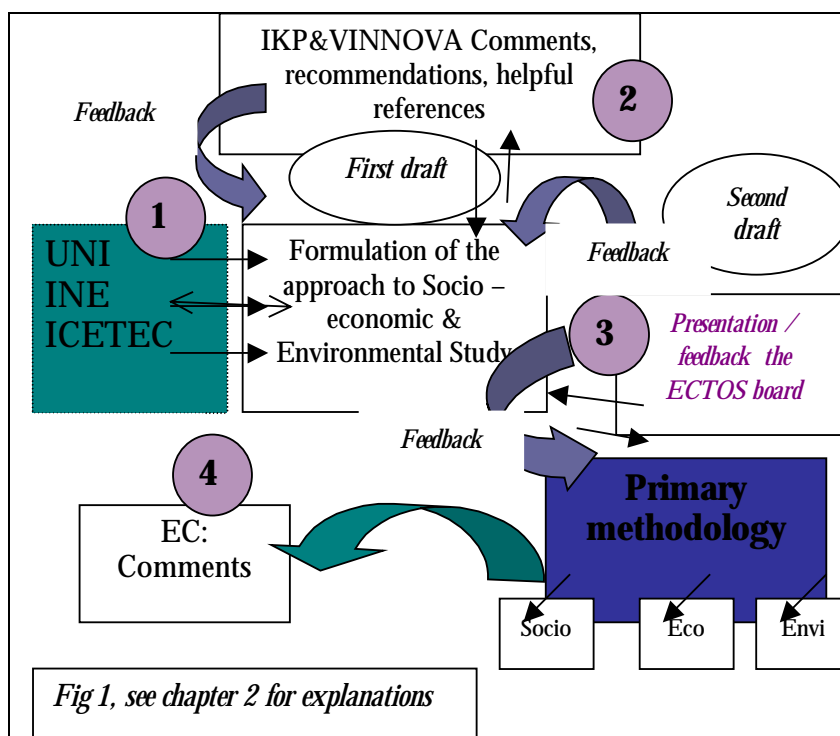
IKP&VINNOVA Comments, recommendations, helpful references

2

Feedback

First draft

Second draft

1

UNI
INE
ICETEC

Formulation of the approach to Socio – economic & Environmental Study

Feedback

3

Presentation / feedback the ECTOS board

Feedback

4

Primary methodology

EC: Comments

Socio

Eco

Envi

Fig 1, see chapter 2 for explanations